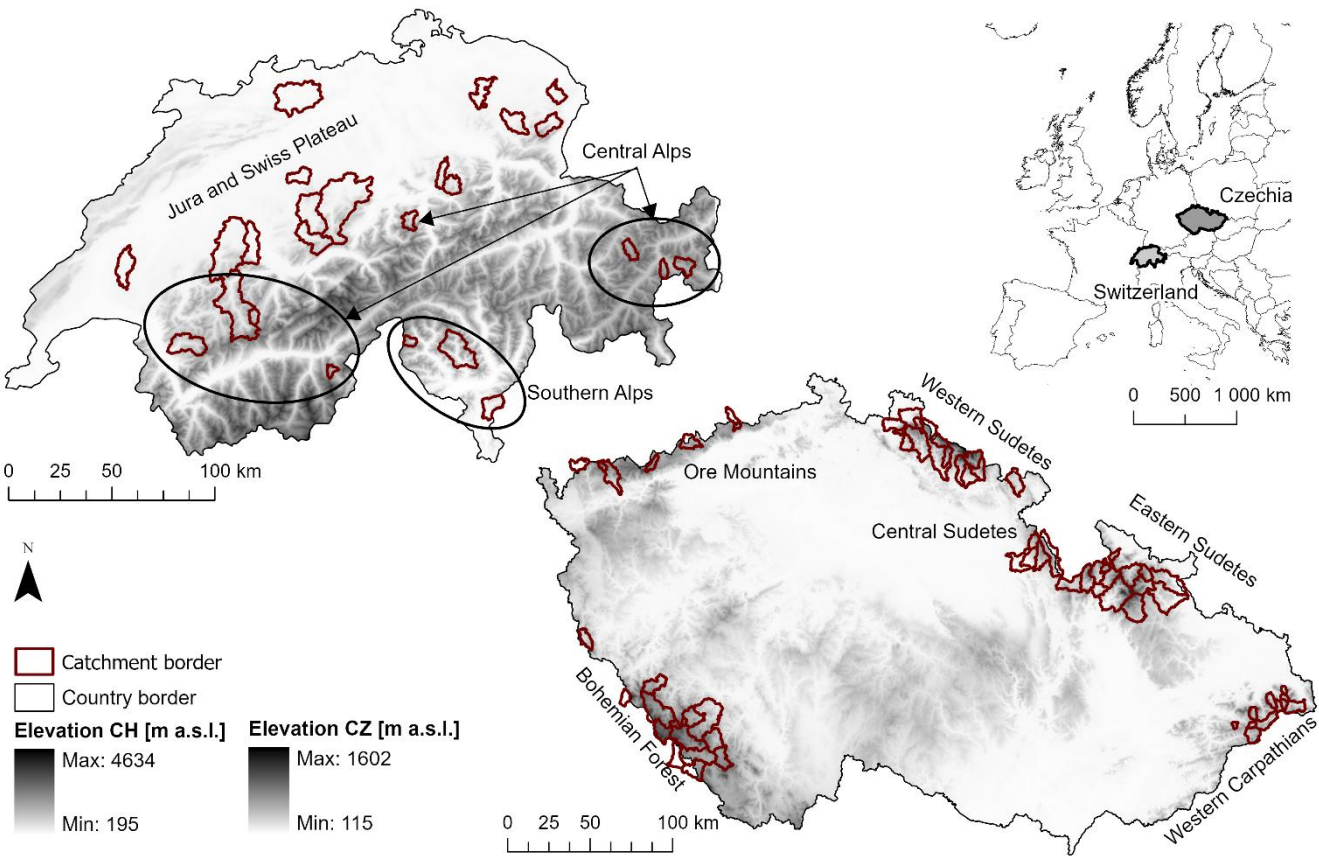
Central Alps
Jura and Swiss Plateau
Southern Alps
Czechia
Switzerland
0 500 1 000 km
0 25 50 100 km
Western Sudetes
Ore Mountains
Central Sudetes
Eastern Sudetes
N
Catchment border
Country border
Elevation CH [m a.s.l.]
Max: 4634
Min: 195
Elevation CZ [m a.s.l.]
Max: 1602
Min: 115
Bohemian Forest
0 25 50 100 km
Western Carpathians